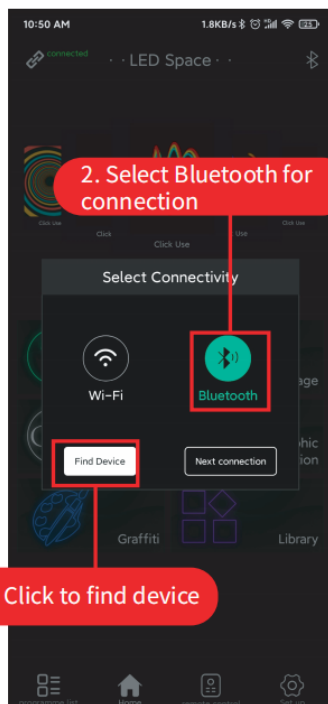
10:50 AM

1.8KB/s

25

connected

· · LED Space · ·

Click Use

Click

Click Use

Use

2. Select Bluetooth for connection

Select Connectivity

Wi-Fi

Bluetooth

age

phic

tion

Find Device

Next connection

Graffiti

Library

Click to find device

programme list

Home

remote control

Set up